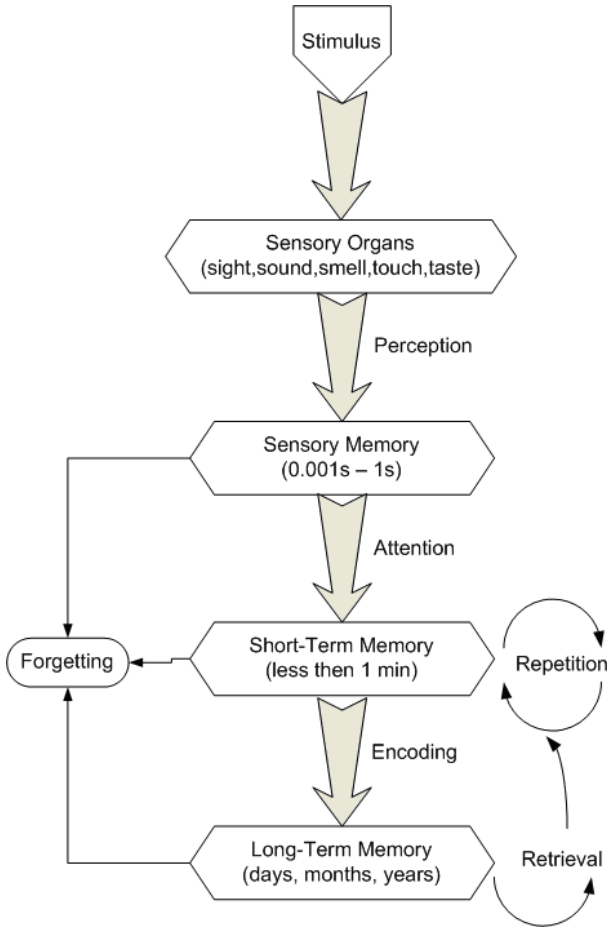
Stimulus

Sensory Organs
(sight,sound,smell,touch,taste)

Perception

Sensory Memory
(0.001s – 1s)

Attention

Forgetting

Short-Term Memory
(less then 1 min)

Repetition

Encoding

Long-Term Memory
(days, months, years)

Retrieval